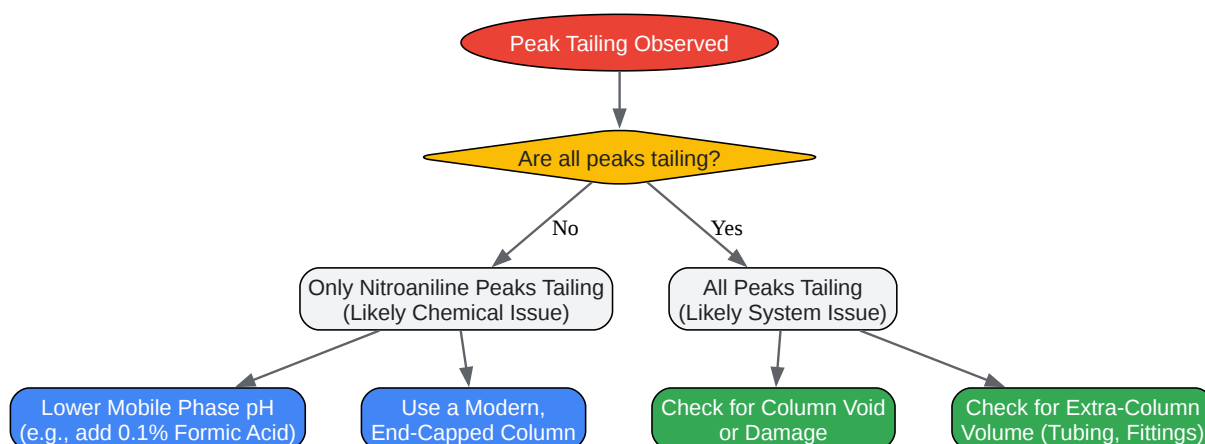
Peak Tailing Observed

Are all peaks tailing?

No

Yes

Only Nitroaniline Peaks Tailing (Likely Chemical Issue)

All Peaks Tailing (Likely System Issue)

Lower Mobile Phase pH (e.g., add 0.1% Formic Acid)

Use a Modern, End-Capped Column

Check for Column Void or Damage

Check for Extra-Column Volume (Tubing, Fittings)